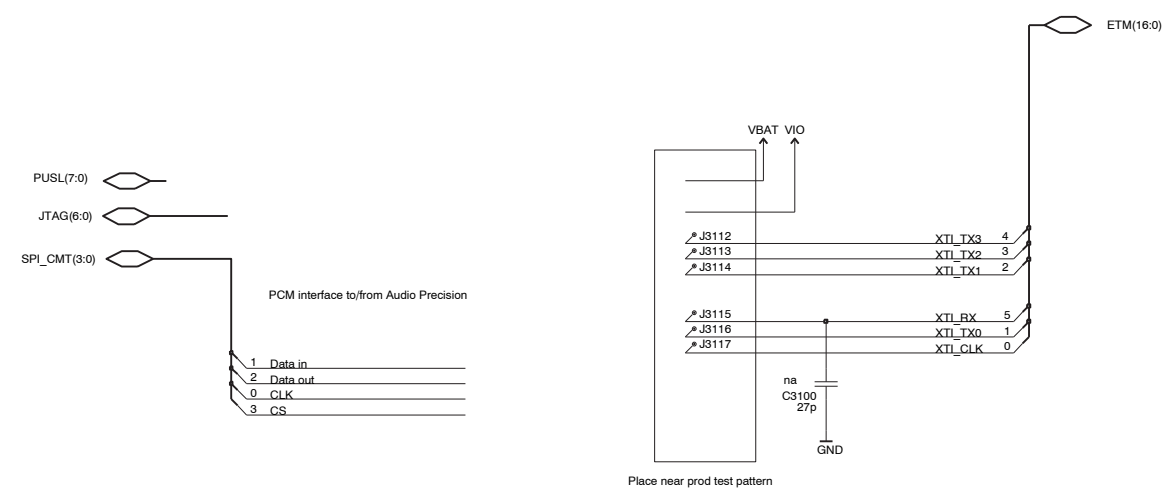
ETM(16:0)

VBAT VIO

PUSL(7:0)

JTAG(6:0)

SPI_CMT(3:0)

PCM interface to/from Audio Precision

1 Data in
2 Data out
0 CLK
3 CS

J3112
J3113
J3114

XTI_TX3 4
XTI_TX2 3
XTI_TX1 2

J3115
J3116
J3117

XTI_RX 5
XTI_TX0 1
XTI_CLK 0

na
C3100
27p

GND

Place near prod test pattern